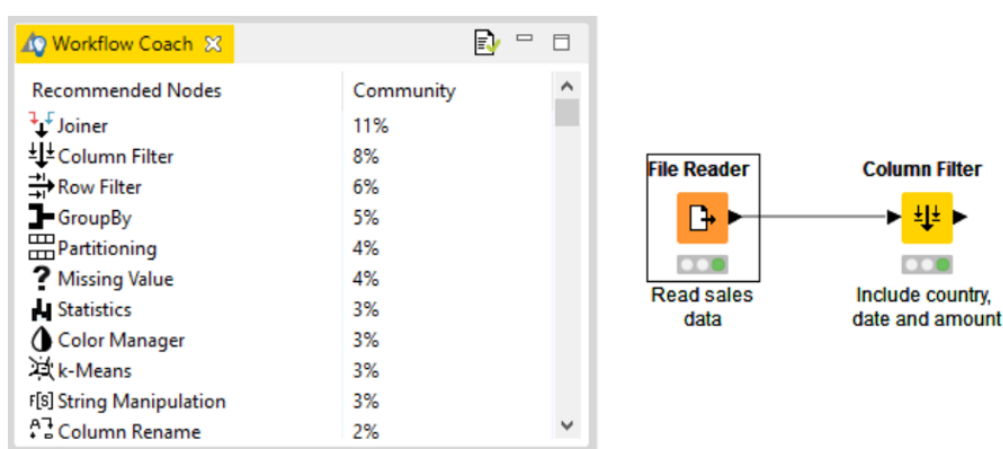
Workflow Coach

| Recommended Nodes | Community |
|---|---|
| Joiner | 11% |
| Column Filter | 8% |
| Row Filter | 6% |
| GroupBy | 5% |
| Partitioning | 4% |
| Missing Value | 4% |
| Statistics | 3% |
| Color Manager | 3% |
| k-Means | 3% |
| String Manipulation | 3% |
| Column Rename | 2% |

File Reader
Read sales data

Column Filter
Include country, date and amount